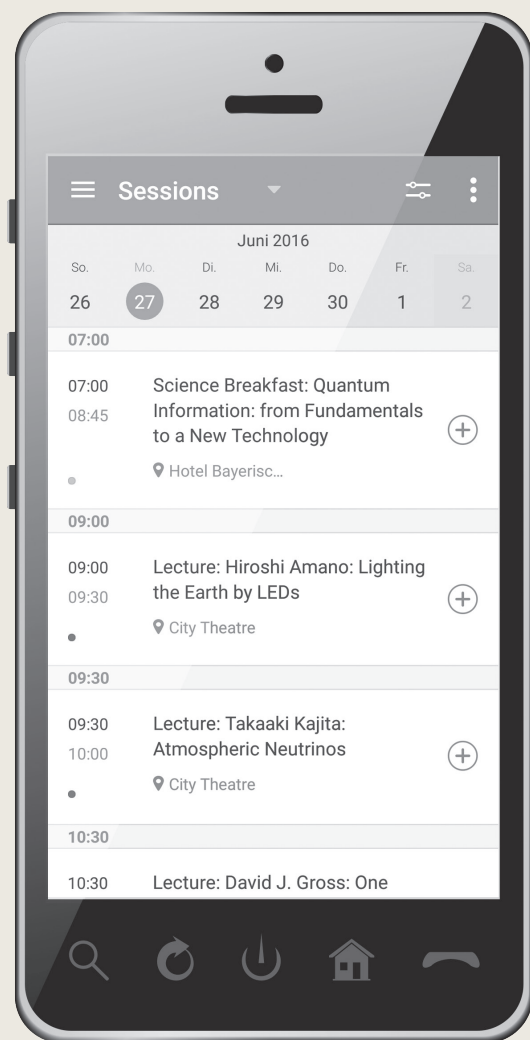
Sessions

Juni 2016

| So. | Mo. | Di. | Mi. | Do. | Fr. | Sa. |
|---|---|---|---|---|---|---|
| 26 | 27 | 28 | 29 | 30 | 1 | 2 |

07:00

07:00
08:45
Science Breakfast: Quantum Information: from Fundamentals to a New Technology
Hotel Bayerisc…

09:00

09:00
09:30
Lecture: Hiroshi Amano: Lighting the Earth by LEDs
City Theatre

09:30

09:30
10:00
Lecture: Takaaki Kajita: Atmospheric Neutrinos
City Theatre

10:30

10:30
Lecture: David J. Gross: One